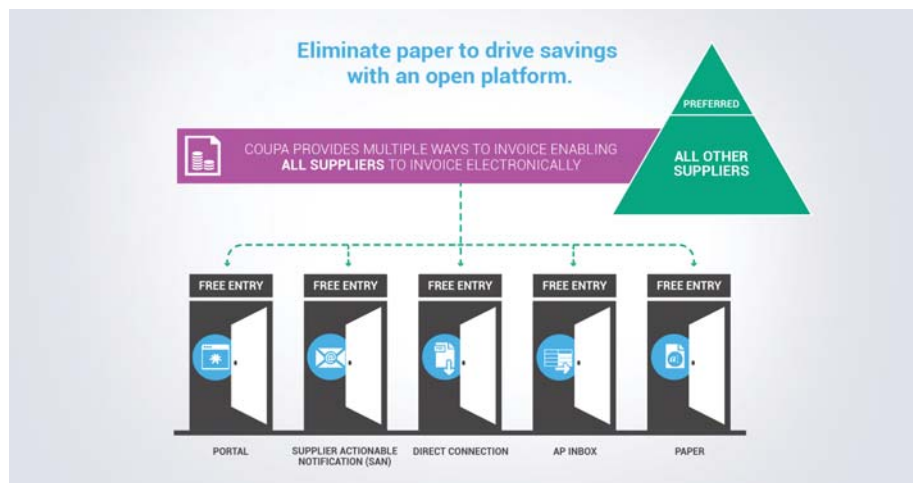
Eliminate paper to drive savings with an open platform.

PREFERRED

ALL OTHER SUPPLIERS

COUPA PROVIDES MULTIPLE WAYS TO INVOICE ENABLING **ALL SUPPLIERS** TO INVOICE ELECTRONICALLY

FREE ENTRY

FREE ENTRY

FREE ENTRY

FREE ENTRY

FREE ENTRY

PORTAL

SUPPLIER ACTIONABLE NOTIFICATION (SAN)

DIRECT CONNECTION

AP INBOX

PAPER